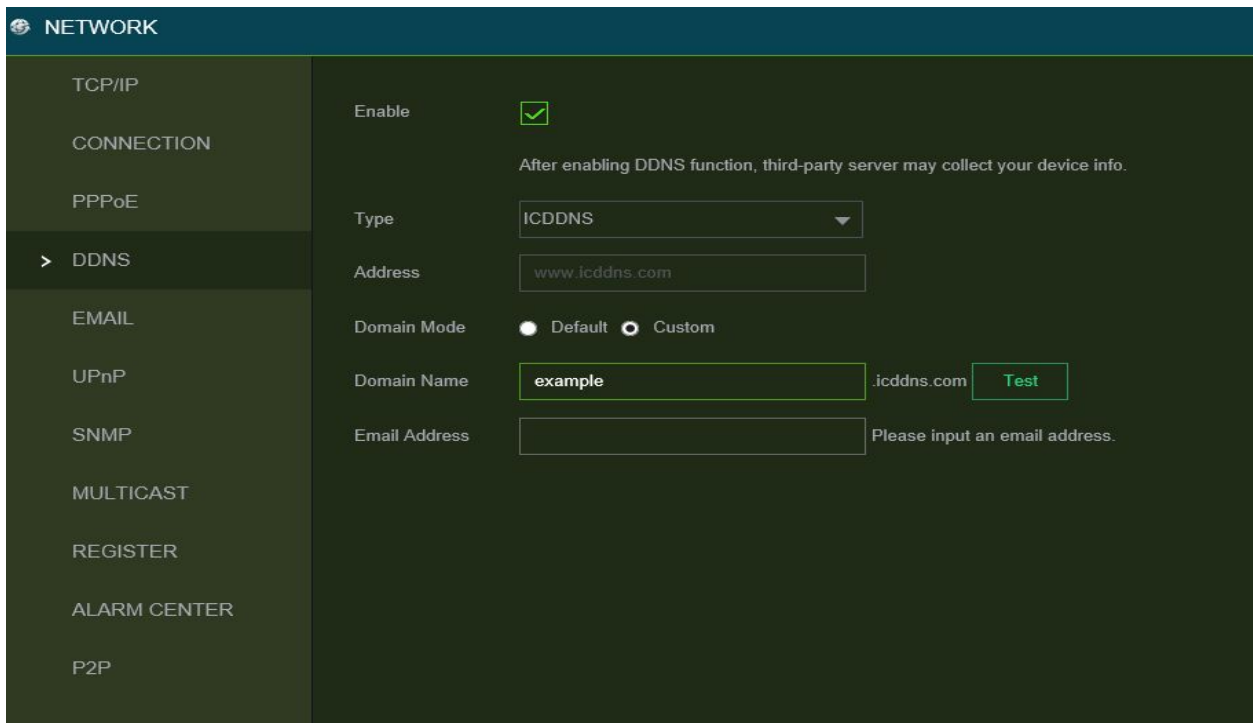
NETWORK

TCP/IP

CONNECTION

PPPoE

> DDNS

EMAIL

UPnP

SNMP

MULTICAST

REGISTER

ALARM CENTER

P2P

Enable

After enabling DDNS function, third-party server may collect your device info.

Type ICDDNS

Address www.icddns.com

Domain Mode Default Custom

Domain Name example .icddns.com Test

Email Address Please input an email address.